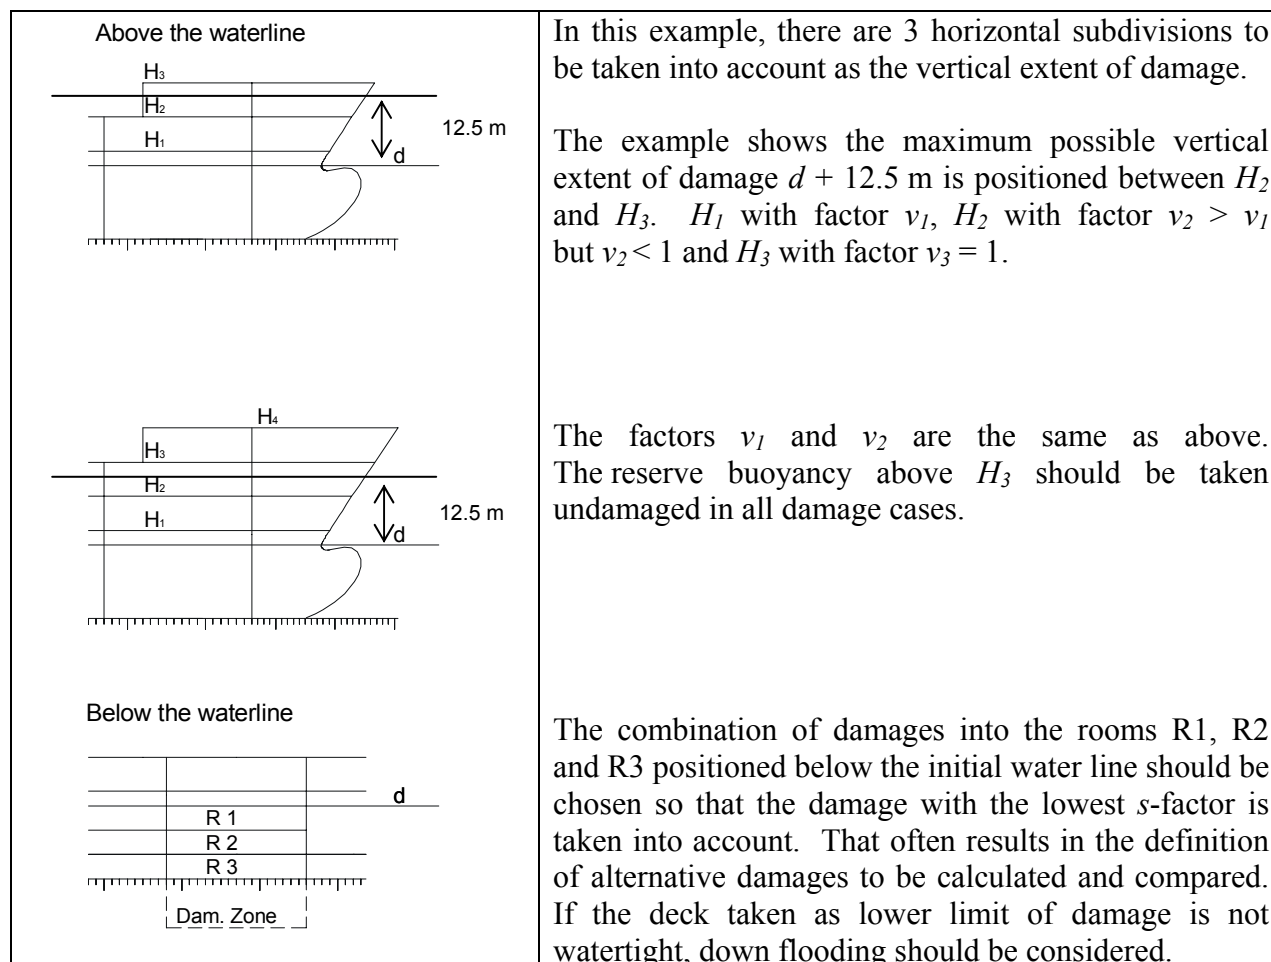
| Above the waterline<br><br>$H_3$<br>$H_2$<br>$H_1$<br>12.5 m<br>d | In this example, there are 3 horizontal subdivisions to be taken into account as the vertical extent of damage.<br><br>The example shows the maximum possible vertical extent of damage $d$ + 12.5 m is positioned between $H_2$ and $H_3$. $H_1$ with factor $v_1$, $H_2$ with factor $v_2 > v_1$ but $v_2 < 1$ and $H_3$ with factor $v_3 = 1$. |
|---|---|
| $H_4$<br>$H_3$<br>$H_2$<br>$H_1$<br>12.5 m<br>d | The factors $v_1$ and $v_2$ are the same as above. The reserve buoyancy above $H_3$ should be taken undamaged in all damage cases. |
| Below the waterline<br><br>d<br>R 1<br>R 2<br>R 3<br>Dam. Zone | The combination of damages into the rooms R1, R2 and R3 positioned below the initial water line should be chosen so that the damage with the lowest *s*-factor is taken into account. That often results in the definition of alternative damages to be calculated and compared. If the deck taken as lower limit of damage is not watertight, down flooding should be considered. |